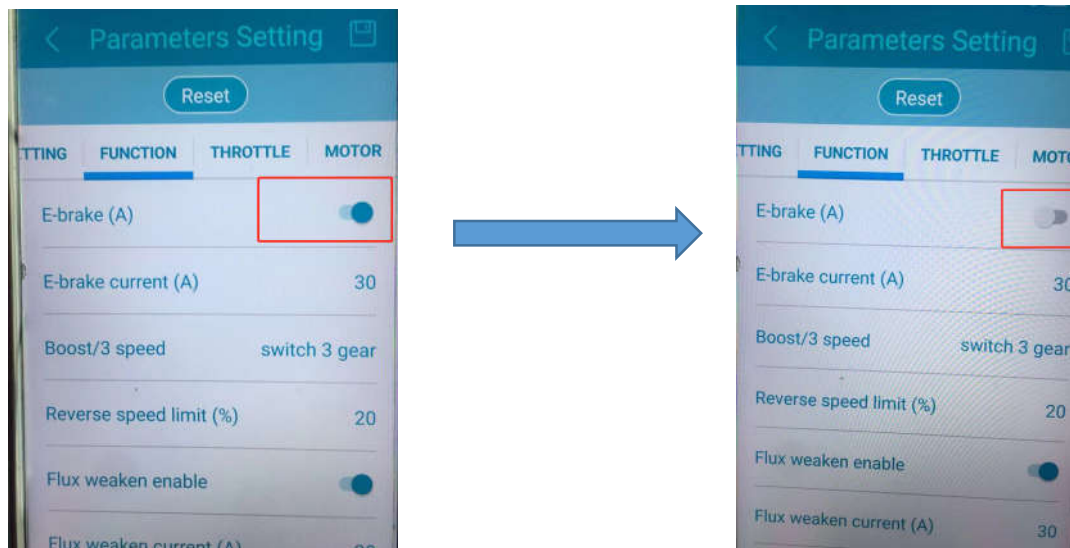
Parameters Setting

Reset

TTING FUNCTION THROTTLE MOTOR

E-brake (A)

E-brake current (A) 30

Boost/3 speed switch 3 gear

Reverse speed limit (%) 20

Flux weaken enable

Flux weaken current (A) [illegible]

Parameters Setting

Reset

TTING FUNCTION THROTTLE MOTO

E-brake (A)

E-brake current (A) 30

Boost/3 speed switch 3 gear

Reverse speed limit (%) 20

Flux weaken enable

Flux weaken current (A) 30